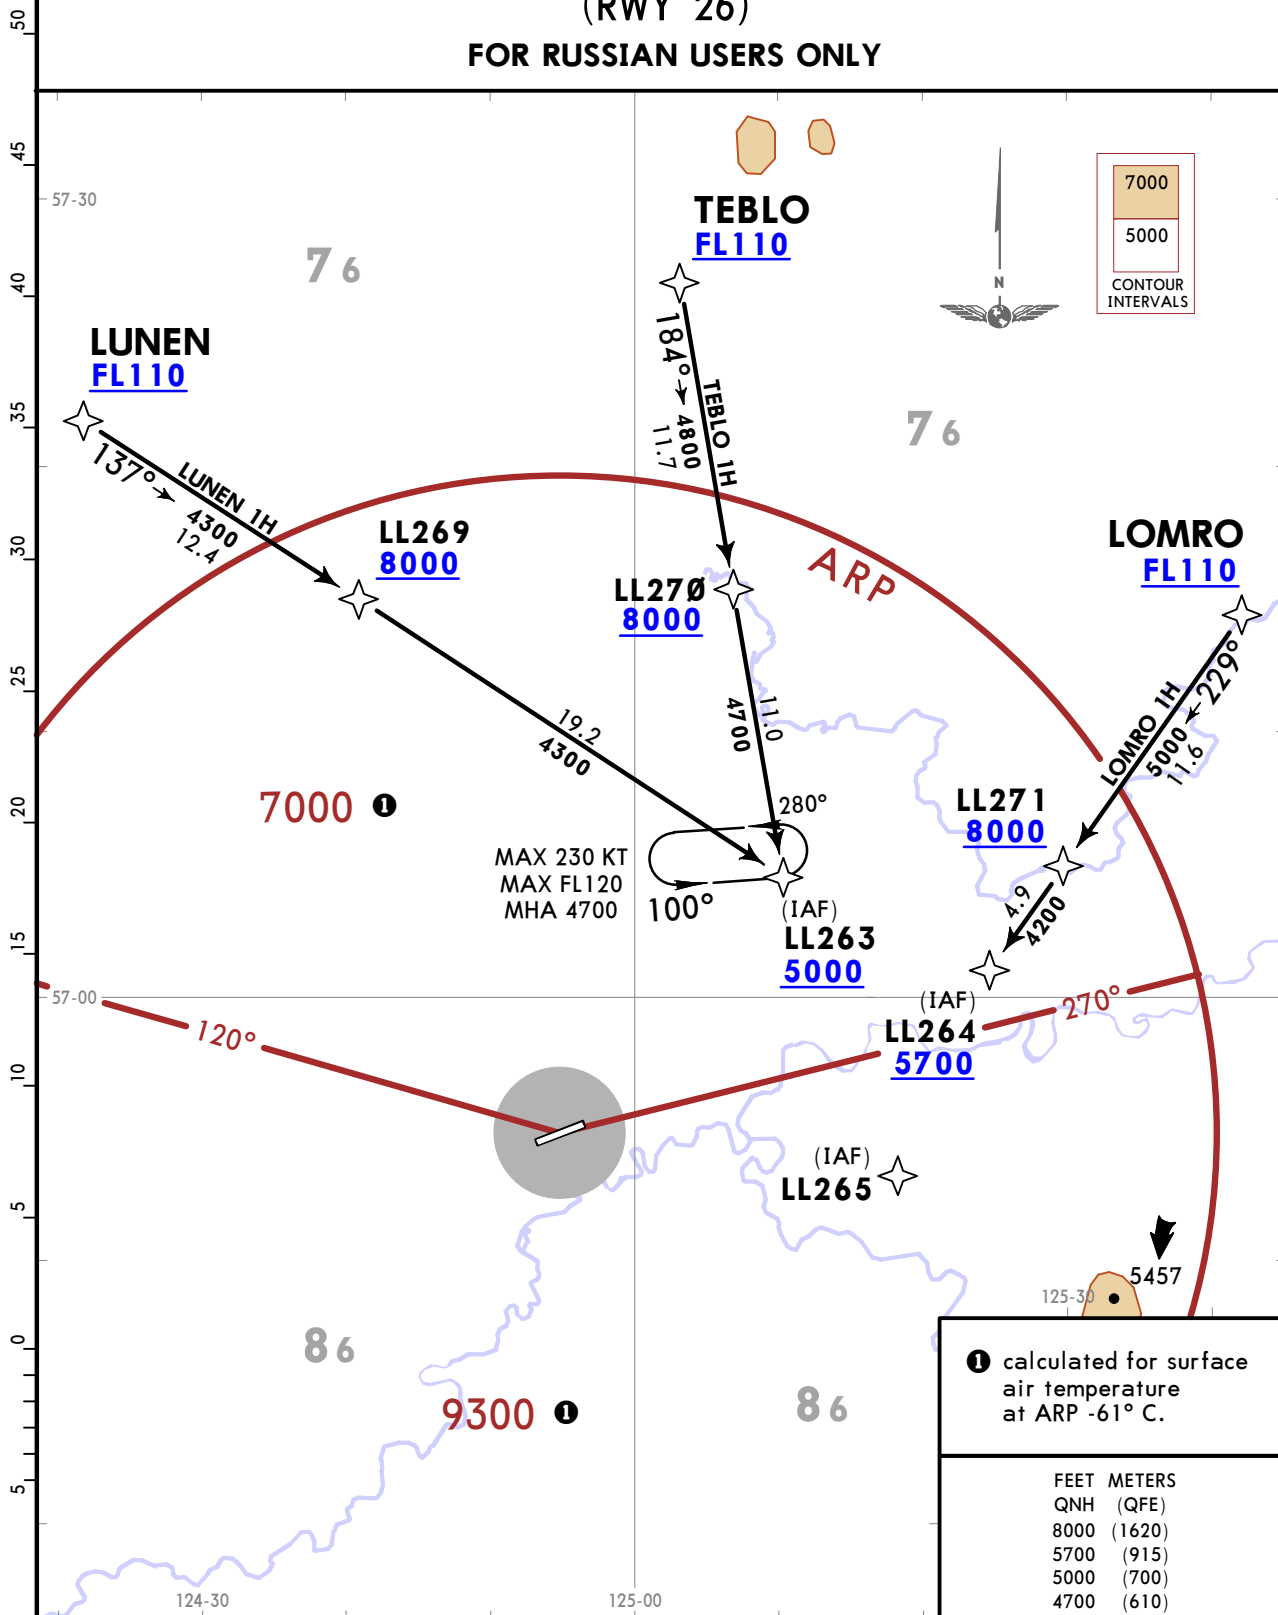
(RWY 26)
FOR RUSSIAN USERS ONLY

50
45
40
35
30
25
20
15
10
5
0
5

57-30
7 6
TEBLO
FL110
7000
5000
CONTOUR INTERVALS
N
LUNEN
FL110
184°
4800
11.7
TEBLO 1H
7 6
137°
LUNEN 1H
4300
12.4
LL269
8000
LL27Ø
8000
ARP
LOMRO
FL110
11.0
4700
229°
LOMRO 1H
5000
11.6
19.2
4300
7000 ❶
280°
LL271
8000
MAX 230 KT
MAX FL120
MHA 4700
100°
(IAF)
LL263
5000
4.9
4200
57-00
(IAF)
LL264
5700
270°
120°
(IAF)
LL265
5457
125-30
8 6
9300 ❶
8 6
❶ calculated for surface air temperature at ARP -61° C.

| FEET QNH | METERS (QFE) |
|---|---|
| 8000 | (1620) |
| 5700 | (915) |
| 5000 | (700) |
| 4700 | (610) |

124-30
125-00